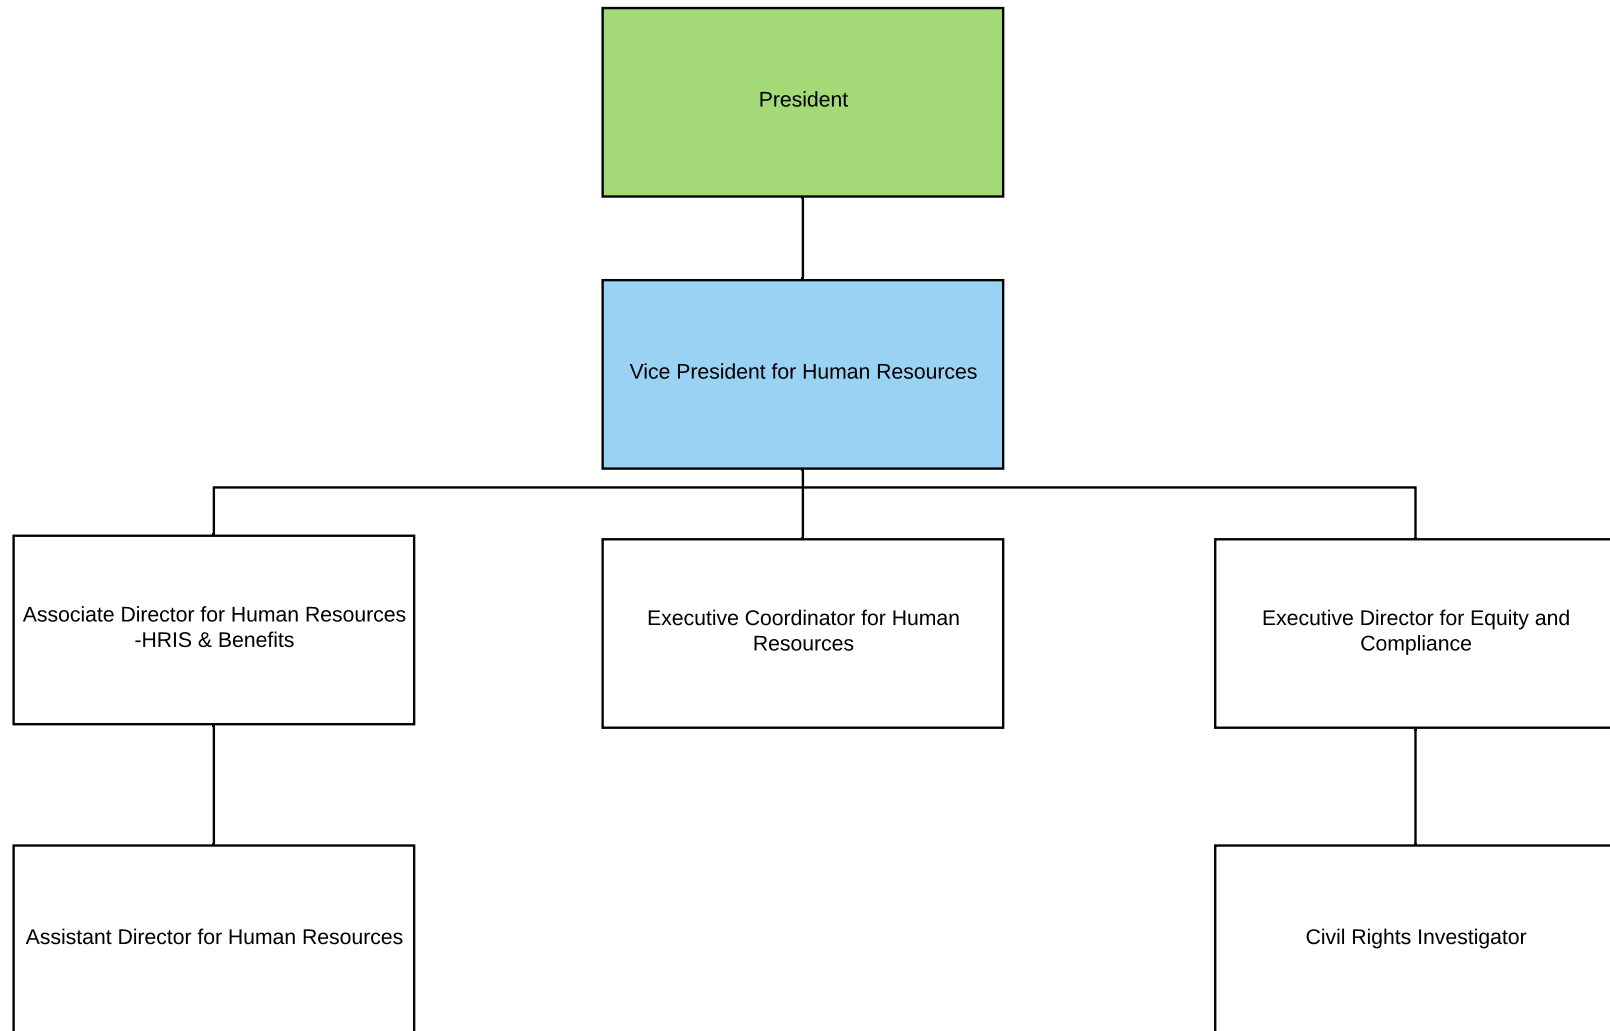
President

Vice President for Human Resources

Associate Director for Human Resources -HRIS & Benefits

Executive Coordinator for Human Resources

Executive Director for Equity and Compliance

Assistant Director for Human Resources

Civil Rights Investigator